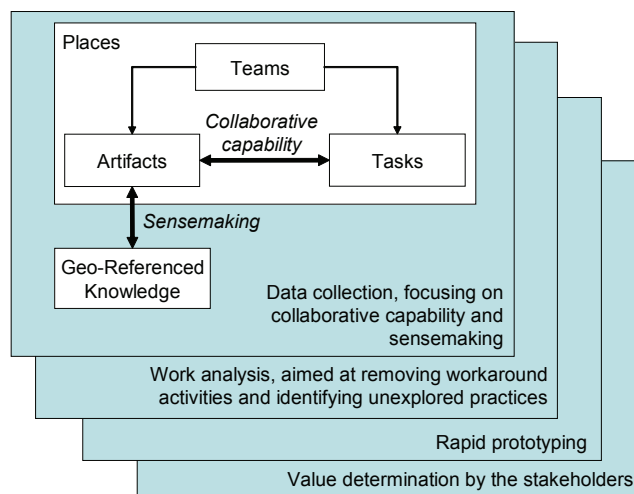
Places

Teams

Collaborative capability

Artifacts

Tasks

Sensemaking

Geo-Referenced Knowledge

Data collection, focusing on collaborative capability and sensemaking

Work analysis, aimed at removing workaround activities and identifying unexplored practices

Rapid prototyping

Value determination by the stakeholders